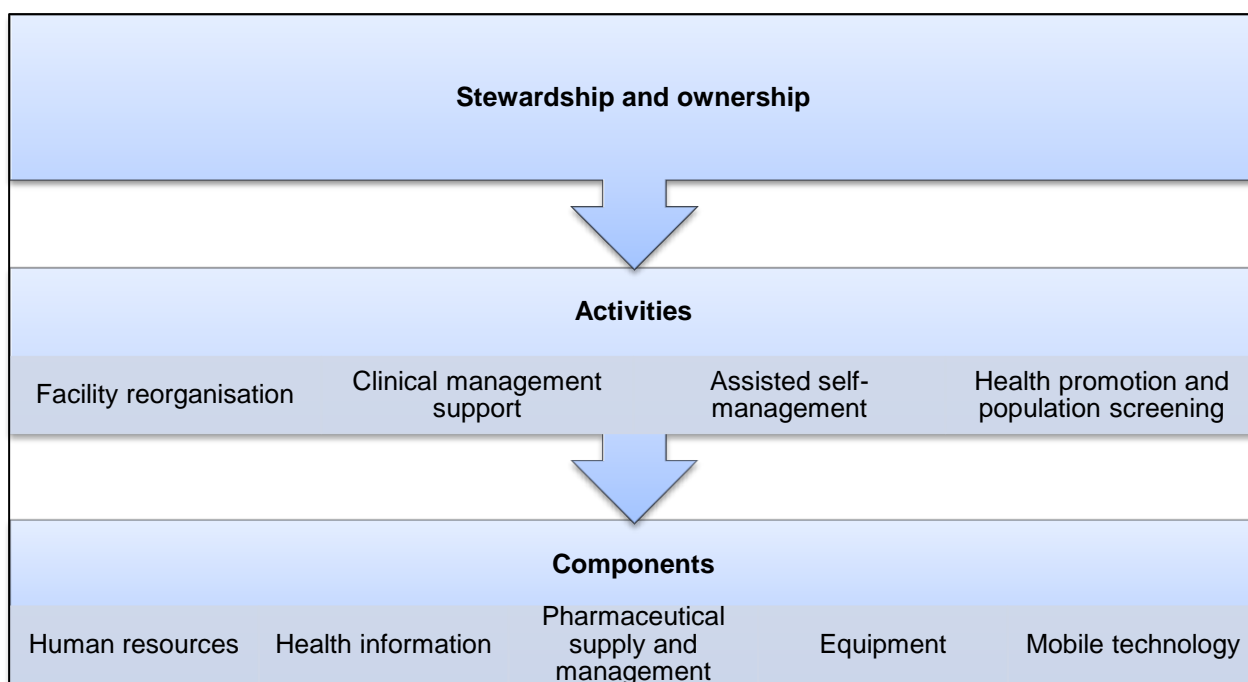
Stewardship and ownership

Activities

Facility reorganisation

Clinical management support

Assisted self-management

Health promotion and population screening

Components

Human resources

Health information

Pharmaceutical supply and management

Equipment

Mobile technology